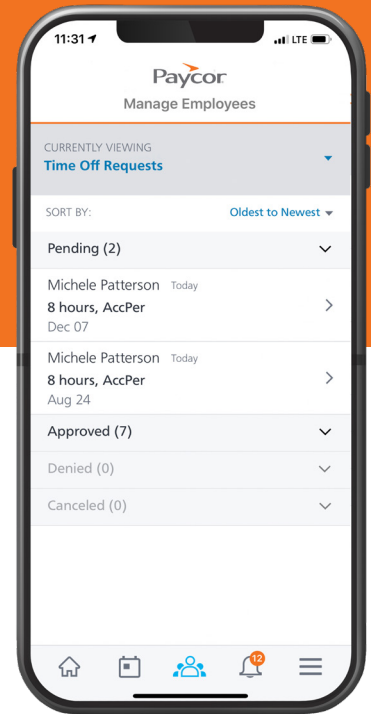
11:31

LTE

Paycor

Manage Employees

CURRENTLY VIEWING
Time Off Requests

SORT BY:
Oldest to Newest

Pending (2)

Michele Patterson Today
8 hours, AccPer
Dec 07

Michele Patterson Today
8 hours, AccPer
Aug 24

Approved (7)

Denied (0)

Canceled (0)

12